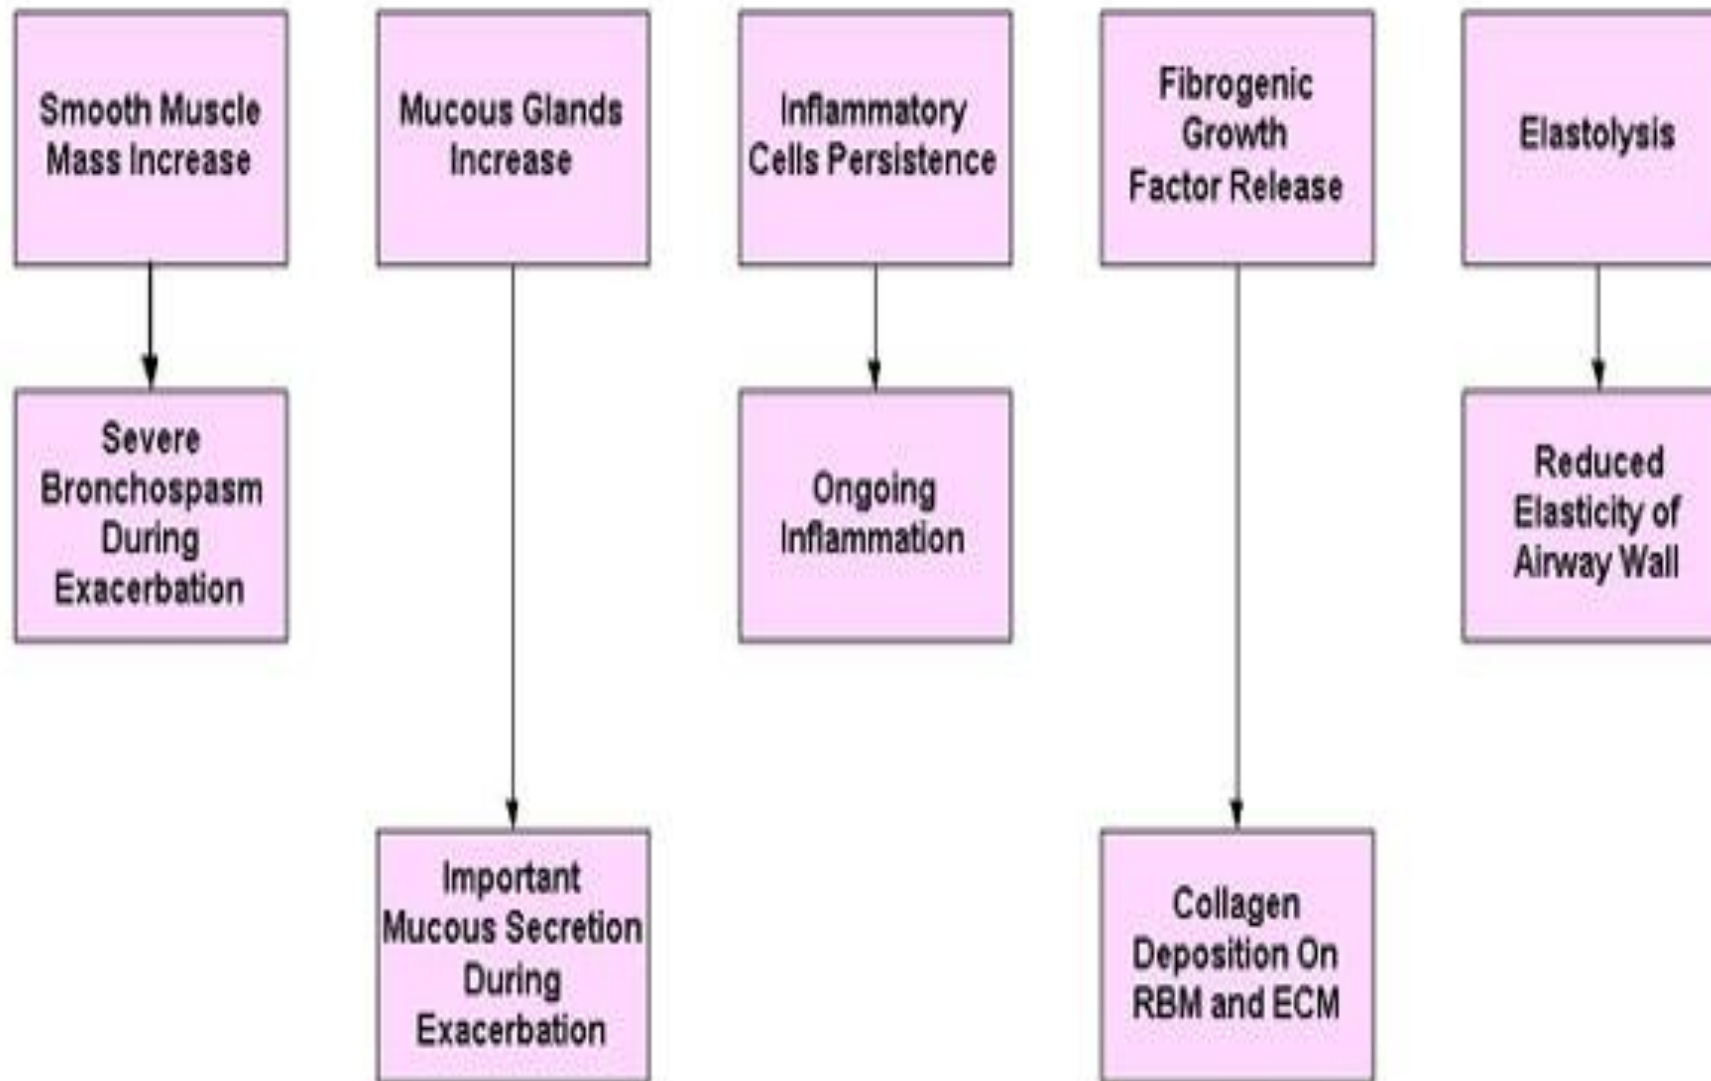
Smooth Muscle Mass Increase

Severe Bronchospasm During Exacerbation

Mucous Glands Increase

Important Mucous Secretion During Exacerbation

Inflammatory Cells Persistence

Ongoing Inflammation

Fibrogenic Growth Factor Release

Collagen Deposition On RBM and ECM

Elastolysis

Reduced Elasticity of Airway Wall